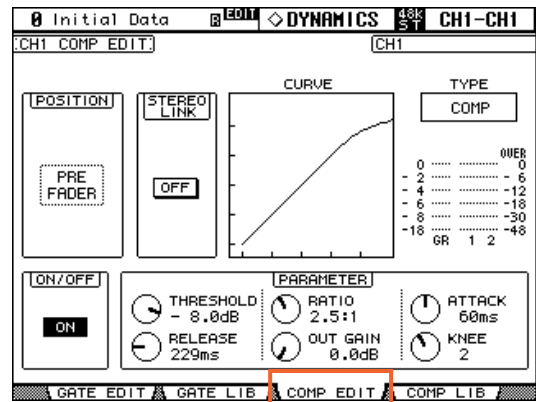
0 Initial Data
EDIT
◇DYNAMICS
48k ST
CH1-CH1

CH1 COMP EDIT
CH1

POSITION
PRE FADER

STEREO LINK
OFF

CURVE

TYPE
COMP

OVER
0 0
- 2 - 6
- 4 -12
- 6 -18
- 8 -30
-18 -48
GR 1 2

ON/OFF
ON

PARAMETER
THRESHOLD - 8.0dB
RATIO 2.5:1
ATTACK 60ms
RELEASE 229ms
OUT GAIN 0.0dB
KNEE 2

GATE EDIT
GATE LIB
COMP EDIT
COMP LIB